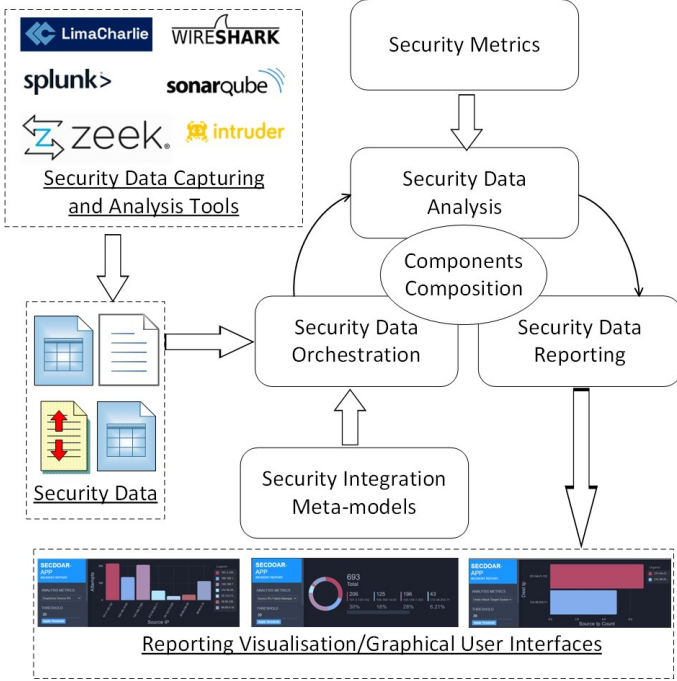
LimaCharlie
WIRESHARK
splunk>
sonarqube
zeek
intruder

Security Data Capturing and Analysis Tools

Security Data

Security Metrics

Security Data Analysis

Components Composition

Security Data Orchestration

Security Data Reporting

Security Integration Meta-models

SECDOAR-APP
ANALYSIS METRICS
THRESHOLD
Source IP

SECDOAR-APP
ANALYSIS METRICS
THRESHOLD
693
Total
206
125
196
63
30%
18%
28%
6.21%

SECDOAR-APP
ANALYSIS METRICS
THRESHOLD
Source Ip Count

Reporting Visualisation/Graphical User Interfaces